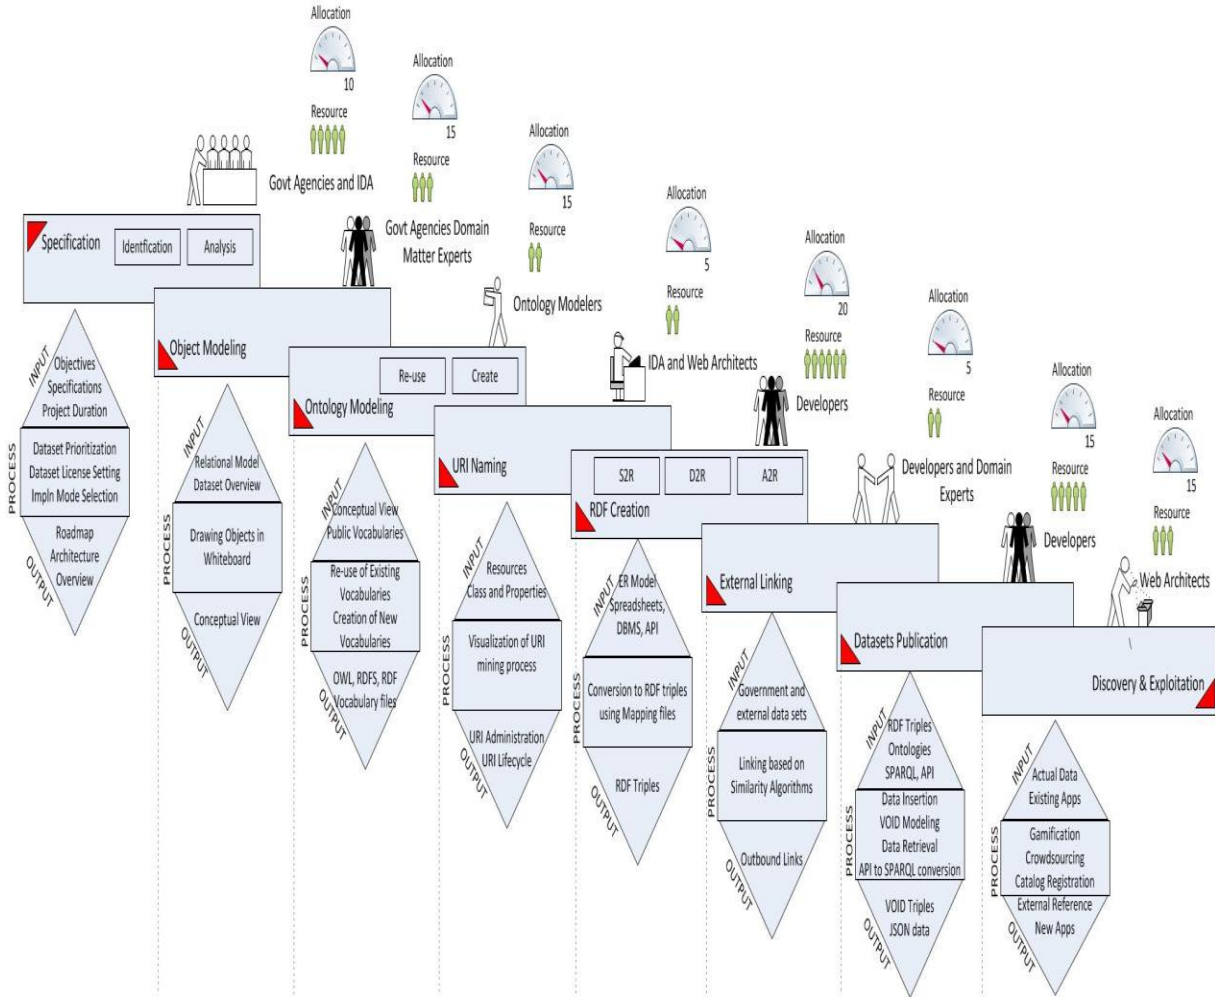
Allocation
10
Resource
Govt Agencies and IDA

Allocation
15
Resource
Govt Agencies Domain Matter Experts

Allocation
15
Resource
Ontology Modelers

Allocation
5
Resource
IDA and Web Architects

Allocation
20
Resource
Developers

Allocation
5
Resource
Developers and Domain Experts

Allocation
15
Resource
Developers

Allocation
15
Resource
Web Architects

Specification
Identfication
Analysis
INPUT
Objectives
Specifications
Project Duration
PROCESS
Dataset Prioritization
Dataset License Setting
Impln Mode Selection
OUTPUT
Roadmap
Architecture
Overview

Object Modeling
INPUT
Relational Model
Dataset Overview
PROCESS
Drawing Objects in Whiteboard
OUTPUT
Conceptual View

Ontology Modeling
Re-use
Create
INPUT
Conceptual View
Public Vocabularies
PROCESS
Re-use of Existing Vocabularies
Creation of New Vocabularies
OUTPUT
OWL, RDFS, RDF Vocabulary files

URI Naming
INPUT
Resources
Class and Properties
PROCESS
Visualization of URI mining process
OUTPUT
URI Administration
URI Lifecycle

RDF Creation
S2R
D2R
A2R
INPUT
ER Model
Spreadsheets,
DBMS, API
PROCESS
Conversion to RDF triples using Mapping files
OUTPUT
RDF Triples

External Linking
INPUT
Government and external data sets
PROCESS
Linking based on Similarity Algorithms
OUTPUT
Outbound Links

Datasets Publication
INPUT
RDF Triples
Ontologies
SPARQL, API
PROCESS
Data Insertion
VOID Modeling
Data Retrieval
API to SPARQL conversion
OUTPUT
VOID Triples
JSON data

Discovery & Exploitation
INPUT
Actual Data
Existing Apps
PROCESS
Gamification
Crowdsourcing
Catalog Registration
OUTPUT
External Reference
New Apps